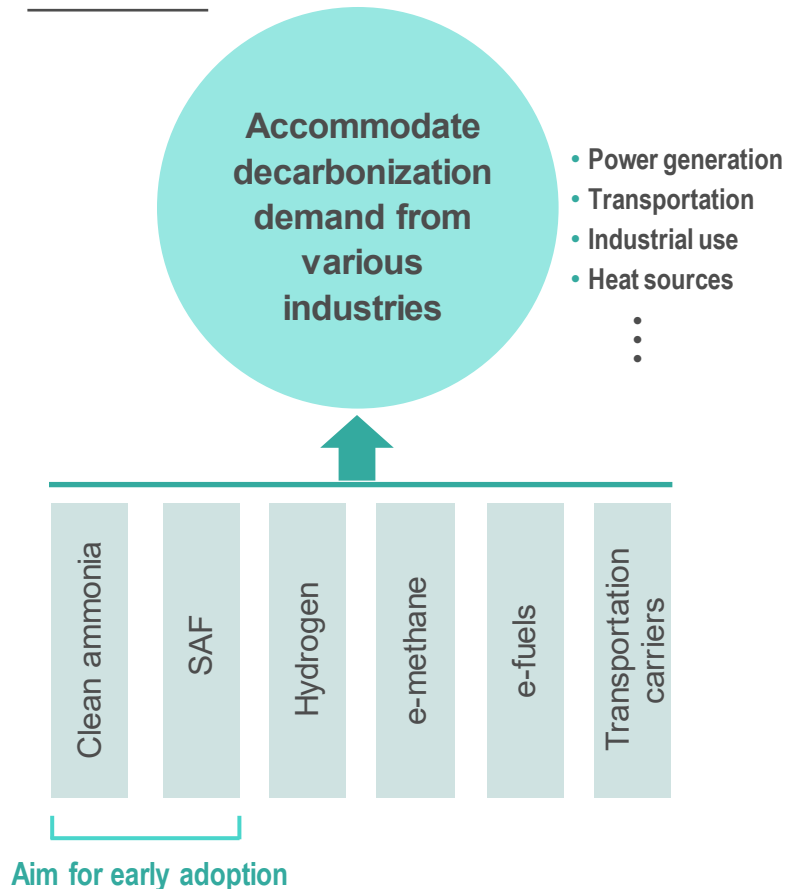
Accommodate decarbonization demand from various industries

- Power generation
- Transportation
- Industrial use
- Heat sources
⋮

Clean ammonia

SAF

Hydrogen

e-methane

e-fuels

Transportation carriers

Aim for early adoption